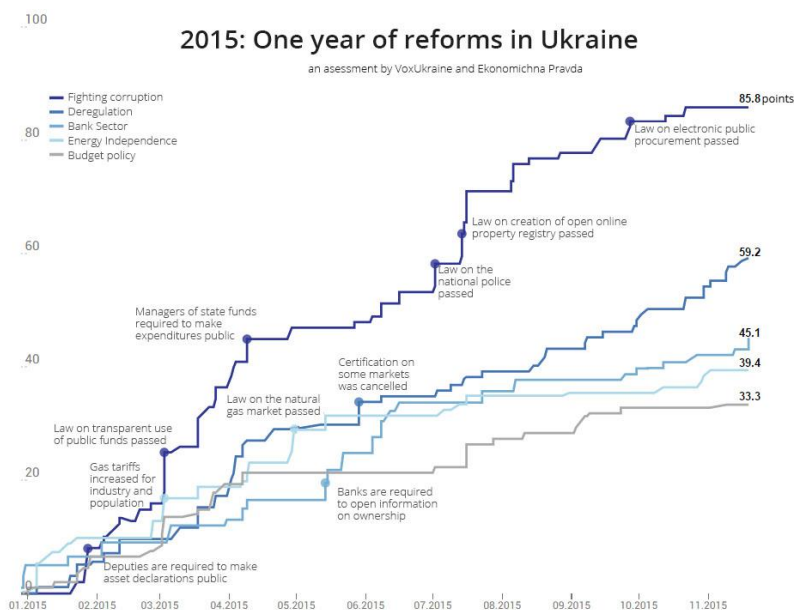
2015: One year of reforms in Ukraine

an asessment by VoxUkraine and Ekonomichna Pravda

Fighting corruption
Deregulation
Bank Sector
Energy Independence
Budget policy

100
80
60
40
20
0

85.8 points
59.2
45.1
39.4
33.3

Law on electronic public procurement passed

Law on creation of open online property registry passed

Law on the national police passed

Managers of state funds required to make expenditures public

Certification on some markets was cancelled

Law on the natural gas market passed

Law on transparent use of public funds passed

Gas tariffs increased for industry and population

Banks are required to open information on ownership

Deputies are required to make asset declarations public

01.2015
02.2015
03.2015
04.2015
05.2015
06.2015
07.2015
08.2015
09.2015
10.2015
11.2015